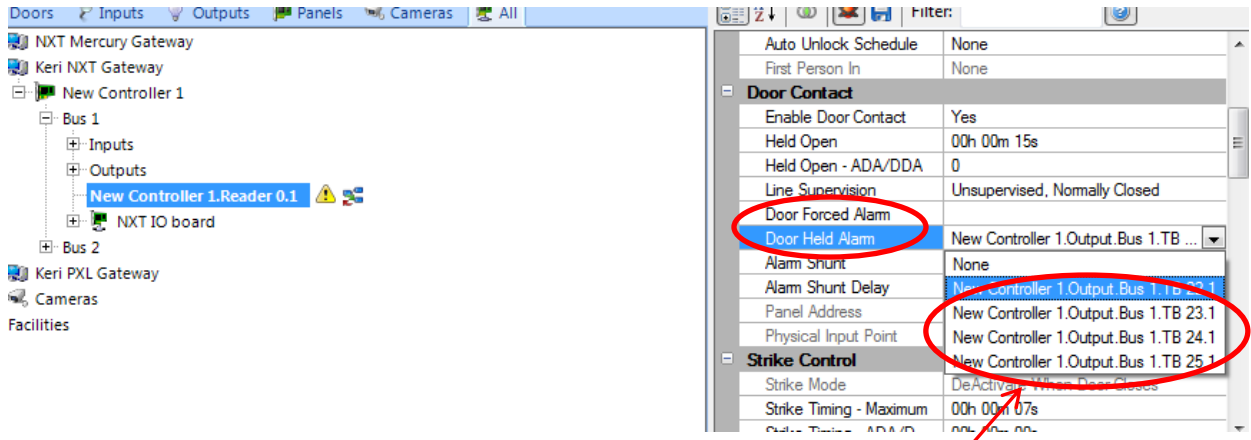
Doors | Inputs | Outputs | Panels | Cameras | All

NXT Mercury Gateway
Keri NXT Gateway
New Controller 1
Bus 1
Inputs
Outputs
New Controller 1.Reader 0.1
NXT IO board
Bus 2
Keri PXL Gateway
Cameras
Facilities

Filter:

| | |
|---|---|
| Auto Unlock Schedule | None |
| First Person In | None |
| **Door Contact** | |
| Enable Door Contact | Yes |
| Held Open | 00h 00m 15s |
| Held Open - ADA/DDA | 0 |
| Line Supervision | Unsupervised, Normally Closed |
| Door Forced Alarm | |
| Door Held Alarm | New Controller 1.Output.Bus 1.TB ... |
| Alarm Shunt | None |
| Alarm Shunt Delay | New Controller 1.Output.Bus 1.TB 22.1 |
| Panel Address | New Controller 1.Output.Bus 1.TB 23.1 |
| Physical Input Point | New Controller 1.Output.Bus 1.TB 24.1 |
| **Strike Control** | New Controller 1.Output.Bus 1.TB 25.1 |
| Strike Mode | DeActivate When Door Closes |
| Strike Timing - Maximum | 00h 00m 07s |
| Strike Timing - ADA/D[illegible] | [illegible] |